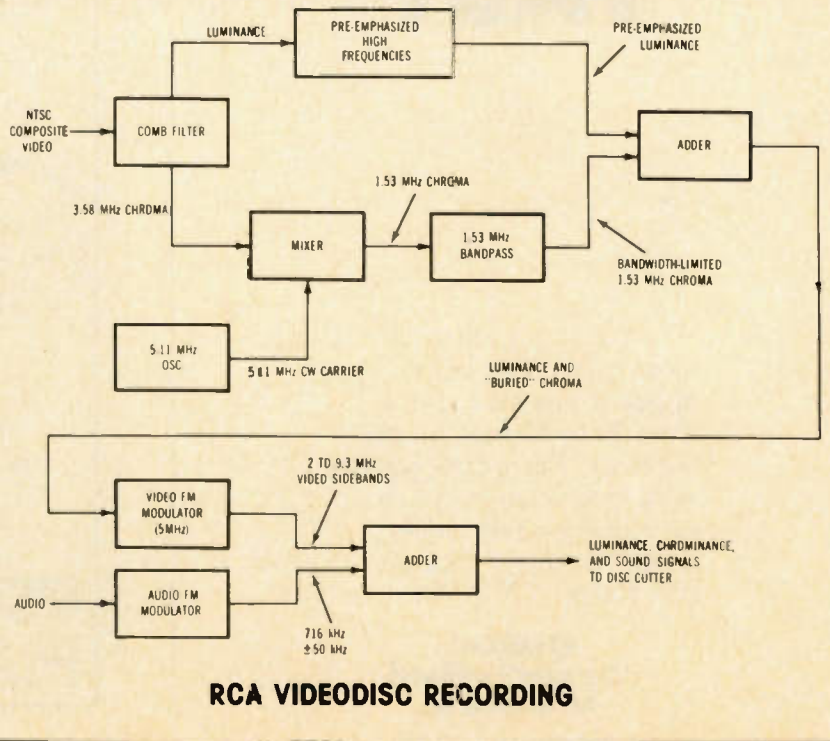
LUMINANCE

PRE-EMPHASIZED HIGH FREQUENCIES

PRE-EMPHASIZED LUMINANCE

NTSC COMPOSITE VIDEO

COMB FILTER

ADDER

1.53 MHz CHROMA

3.58 MHz CHROMA

MIXER

1.53 MHz BANDPASS

BANDWIDTH-LIMITED 1.53 MHz CHROMA

5.11 MHz OSC

5.11 MHz CW CARRIER

LUMINANCE AND "BURIED" CHROMA

2 TO 9.3 MHz VIDEO SIDEBANDS

VIDEO FM MODULATOR (5MHz)

ADDER

LUMINANCE, CHROMINANCE, AND SOUND SIGNALS TO DISC CUTTER

AUDIO

AUDIO FM MODULATOR

716 kHz ±50 kHz

RCA VIDEODISC RECORDING